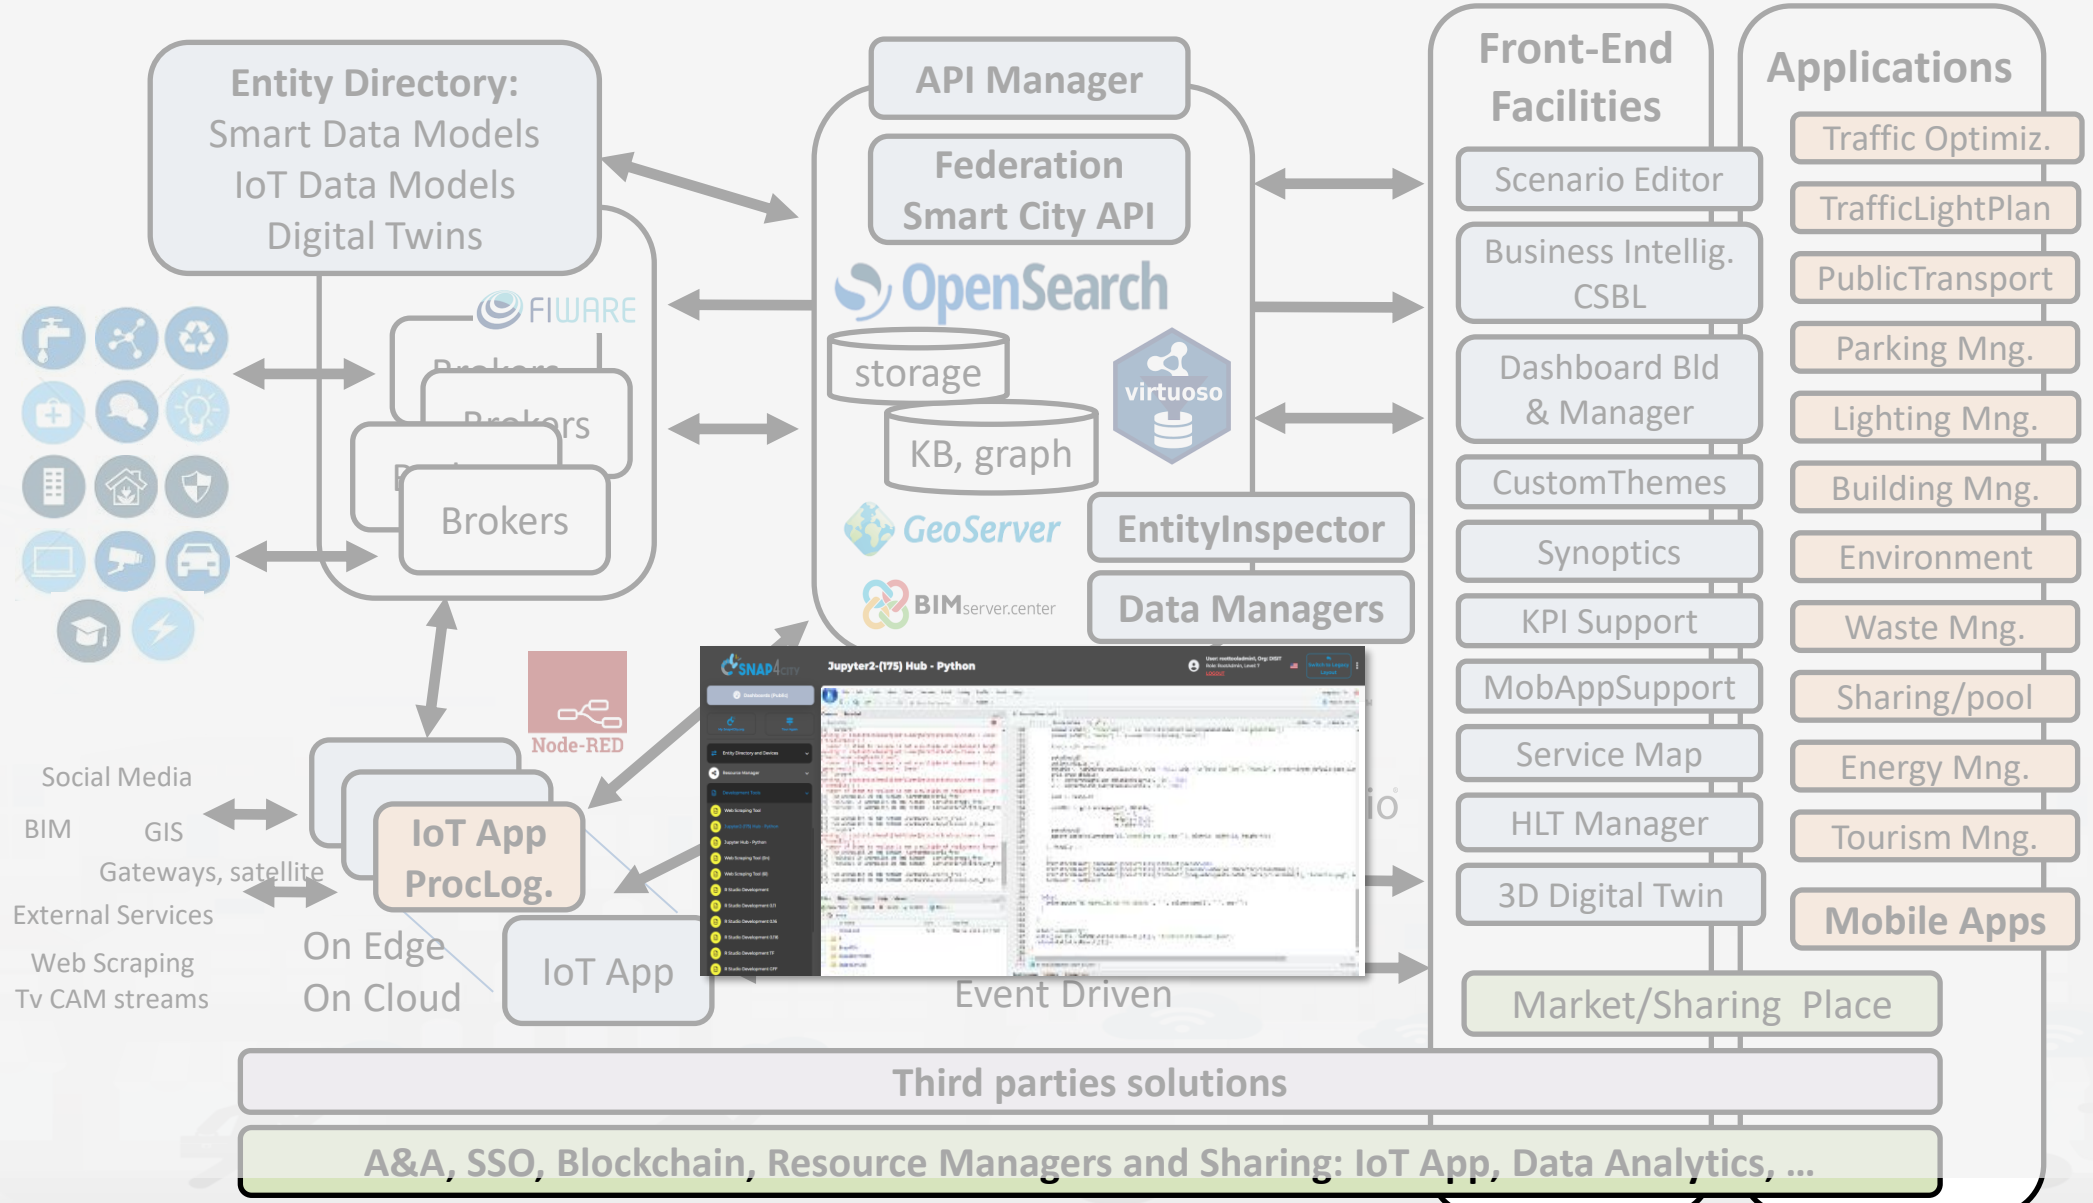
Entity Directory:
Smart Data Models
IoT Data Models
Digital Twins

FIWARE

Brokers
Brokers
Brokers

API Manager

Federation
Smart City API

OpenSearch

storage

KB, graph

virtuoso

GeoServer

EntityInspector

BIMserver.center

Data Managers

Front-End
Facilities

Scenario Editor
Business Intellig.
CSBL
Dashboard Bld
& Manager
CustomThemes
Synoptics
KPI Support
MobAppSupport
Service Map
HLT Manager
3D Digital Twin

Applications

Traffic Optimiz.
TrafficLightPlan
PublicTransport
Parking Mng.
Lighting Mng.
Building Mng.
Environment
Waste Mng.
Sharing/pool
Energy Mng.
Tourism Mng.
Mobile Apps

Node-RED

Social Media
BIM
GIS
Gateways, satellite
External Services
Web Scraping
Tv CAM streams

IoT App
ProcLog.

On Edge
On Cloud

IoT App

SNAP4CITY
Jupyter2-(175) Hub - Python

Event Driven

Market/Sharing Place

Third parties solutions

A&A, SSO, Blockchain, Resource Managers and Sharing: IoT App, Data Analytics, ...